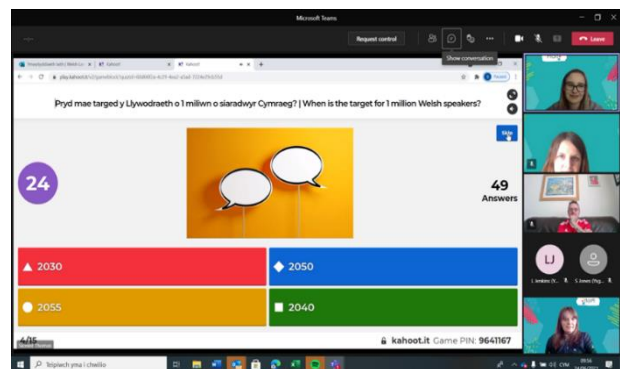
Microsoft Teams

Request control

Show conversation

Leave

Pryd mae targed y Llywodraeth o 1 miliwn o siaradwyr Cymraeg? | When is the target for 1 million Welsh speakers?

Skip

24

49
Answers

2030

2050

2055

2040

4/16

kahoot.it Game PIN: 9641167

LJ

Teipiwch yma i chwilio